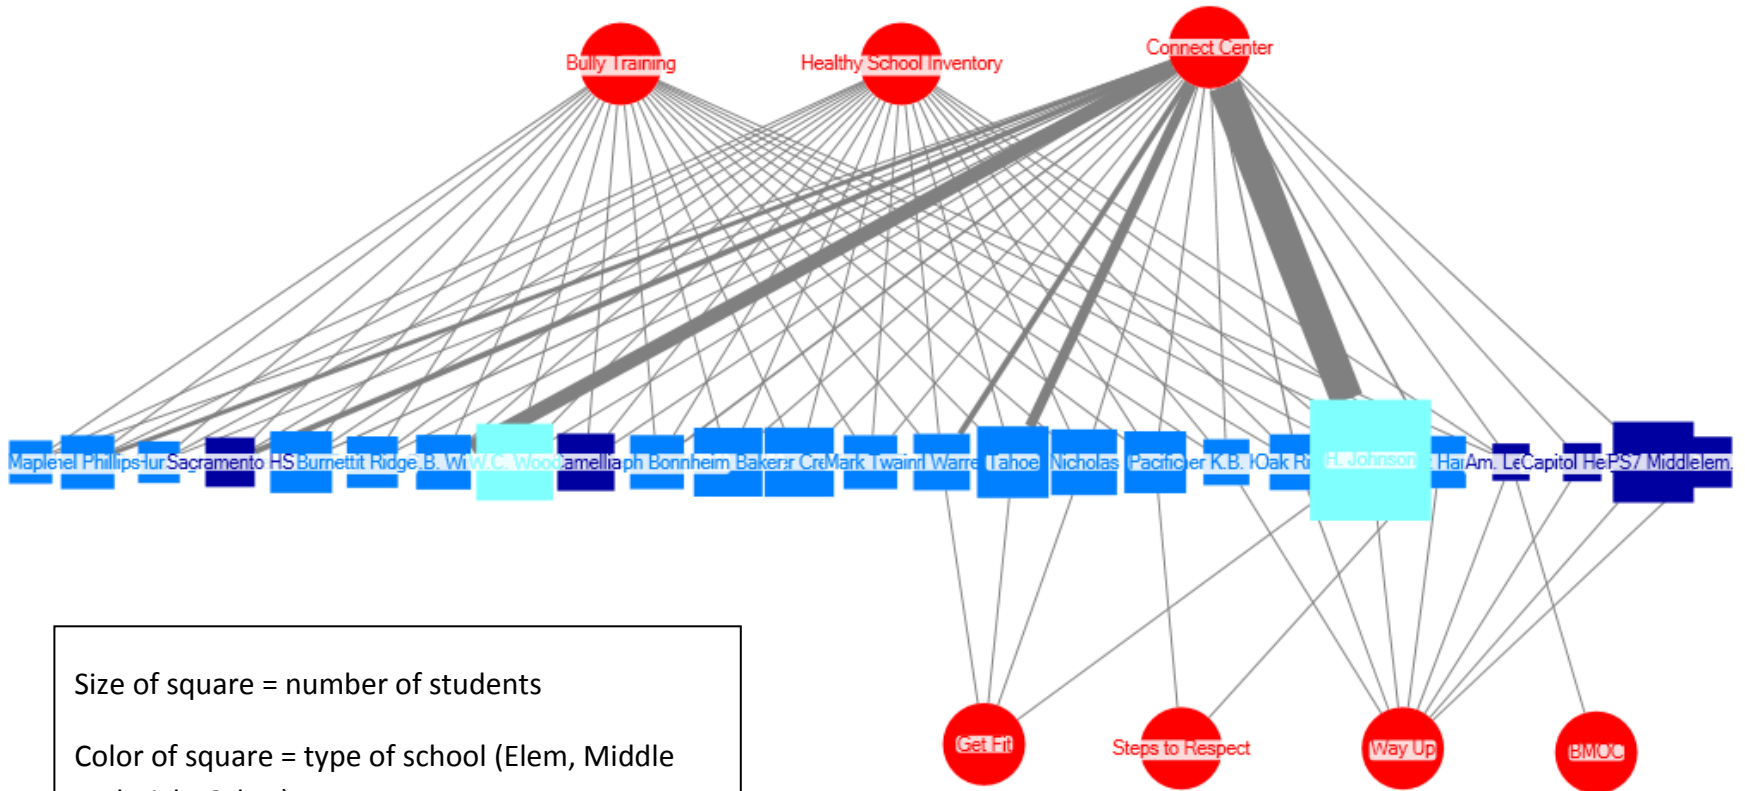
Bully Training

Healthy School Inventory

Connect Center

Maplenel Phillips Hur Sacramento HS Burnettit Ridge B. Wi W.C. Wood Camellia ph Bonnheim Baker ar Cr Mark Twain l Warre Tahoe Nicholas Pacific er K.B. Oak Ri H. Johnson Har Am. Le Capitol He PS7 Middle lem.

Size of square = number of students

Color of square = type of school (Elem, Middle

Get Fit

Steps to Respect

Way Up

BMOC